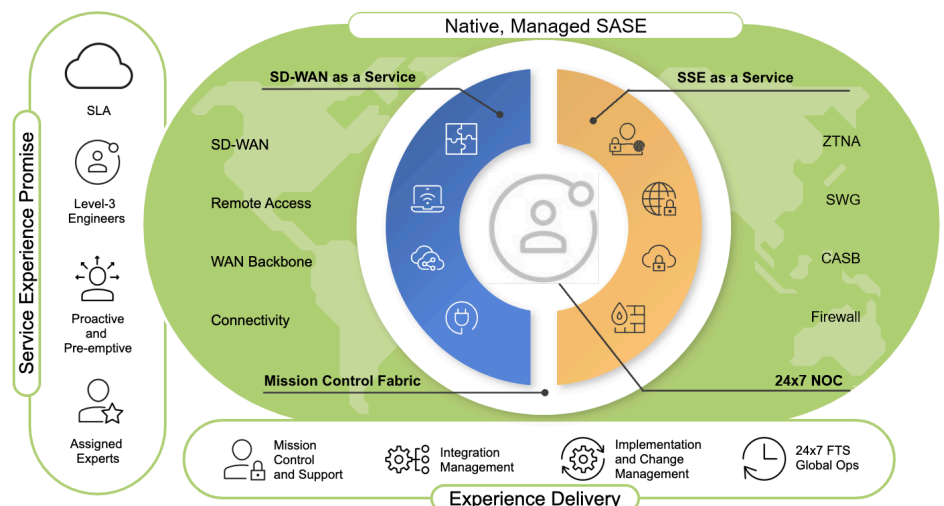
Native, Managed SASE

Service Experience Promise

SLA

Level-3 Engineers

Proactive and Pre-emptive

Assigned Experts

SD-WAN as a Service

SD-WAN

Remote Access

WAN Backbone

Connectivity

SSE as a Service

ZTNA

SWG

CASB

Firewall

Mission Control Fabric

24x7 NOC

Mission Control and Support

Integration Management

Implementation and Change Management

24x7 FTS Global Ops

Experience Delivery